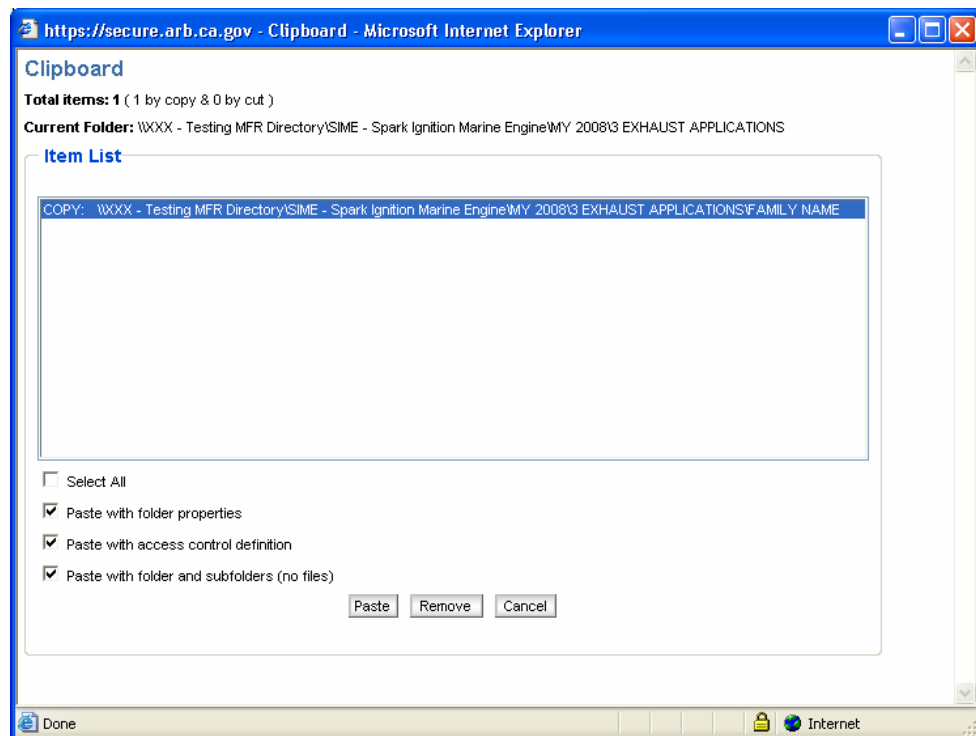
https://secure.arb.ca.gov - Clipboard - Microsoft Internet Explorer

Clipboard

Total items: 1 ( 1 by copy & 0 by cut )

Current Folder: \\XXX - Testing MFR Directory\SIME - Spark Ignition Marine Engine\MY 2008\3 EXHAUST APPLICATIONS

Item List

COPY: \\XXX - Testing MFR Directory\SIME - Spark Ignition Marine Engine\MY 2008\3 EXHAUST APPLICATIONS\FAMILY NAME

Select All

Paste with folder properties

Paste with access control definition

Paste with folder and subfolders (no files)

Paste Remove Cancel

Done

Internet